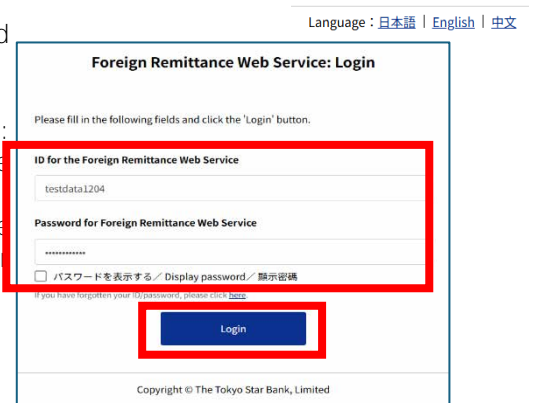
Language：日本語 | English | 中文

Foreign Remittance Web Service: Login

Please fill in the following fields and click the 'Login' button.

ID for the Foreign Remittance Web Service

testdata1204

Password for Foreign Remittance Web Service

••••••••••••

パスワードを表示する／Display password／顯示密碼

If you have forgotten your ID/password, please click here.

Login

Copyright © The Tokyo Star Bank, Limited